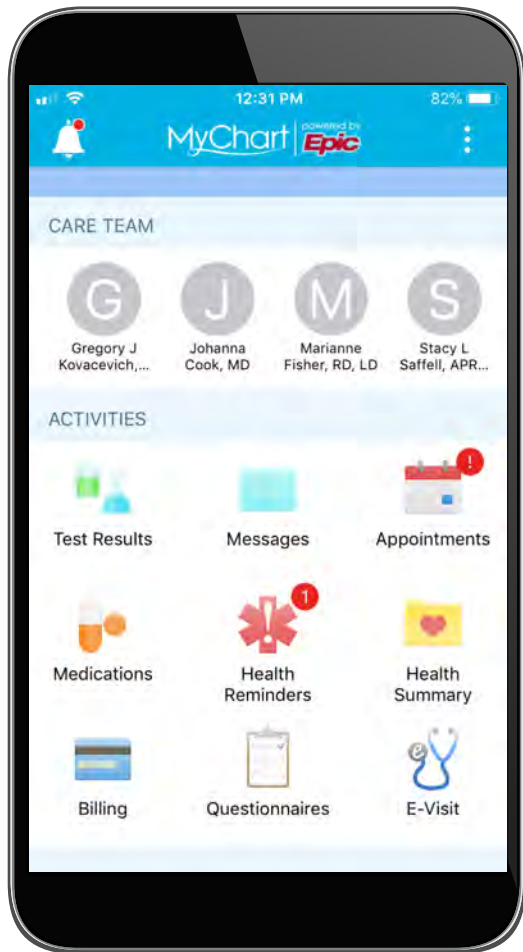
12:31 PM
82%

MyChart | powered by Epic

CARE TEAM

G
Gregory J Kovacevich,...

J
Johanna Cook, MD

M
Marianne Fisher, RD, LD

S
Stacy L Saffell, APR...

ACTIVITIES

Test Results

Messages

!
Appointments

Medications

1
Health Reminders

Health Summary

Billing

Questionnaires

E-Visit